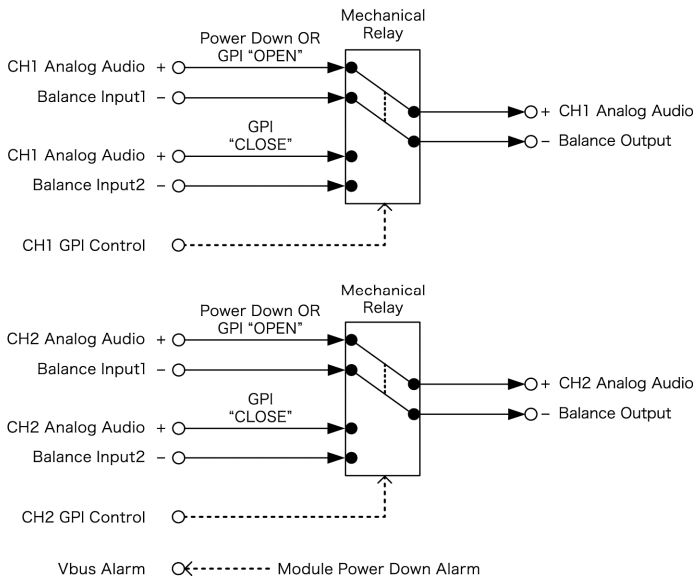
Mechanical Relay

Power Down OR GPI "OPEN"

CH1 Analog Audio +

Balance Input1 –

GPI "CLOSE"

CH1 Analog Audio +

Balance Input2 –

+ CH1 Analog Audio

– Balance Output

CH1 GPI Control

Mechanical Relay

Power Down OR GPI "OPEN"

CH2 Analog Audio +

Balance Input1 –

GPI "CLOSE"

CH2 Analog Audio +

Balance Input2 –

+ CH2 Analog Audio

– Balance Output

CH2 GPI Control

Vbus Alarm

Module Power Down Alarm